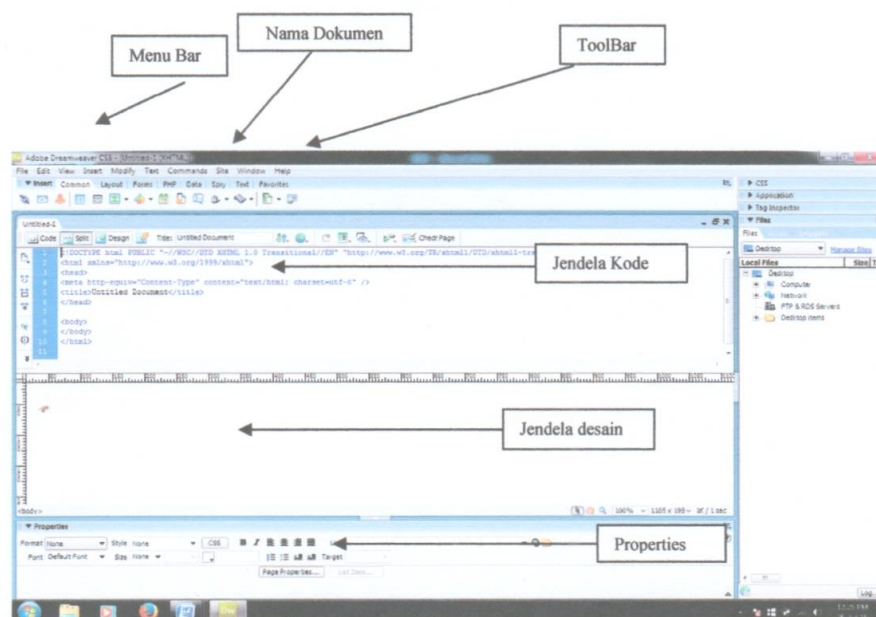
Nama Dokumen

Menu Bar

ToolBar

Adobe Dreamweaver CS5 - [Untitled-1 (XHTML)]

File Edit View Insert Modify Text Commands Site Window Help

Insert Common Layout Forms PHP Data Spry Text Favorites

Untitled-1

Code Split Design Title: Untitled Document Check Page

1 <!DOCTYPE html PUBLIC "-//W3C//DTD XHTML 1.0 Transitional//EN" "http://www.w3.org/TR/xhtml1/DTD/xhtml1-tr
2 <html xmlns="http://www.w3.org/1999/xhtml">
3 <head>
4 <meta http-equiv="Content-Type" content="text/html; charset=utf-8" />
5 <title>Untitled Document</title>
6 </head>
7
8 <body>
9 </body>
10 </html>
11

Jendela Kode

Jendela desain

<body>

100% 1105 x 199 1K / 1 sec

Properties

Format None Style None CSS

Font Default Font Size None

Target

Page Properties... List Item...

Properties

CSS
Application
Tag Inspector
Files
Files
Desktop Manage Sites
Local Files Size T
Desktop
Computer
Network
FTP & RDS Servers
Desktop items

Log

Dw

12:15 PM